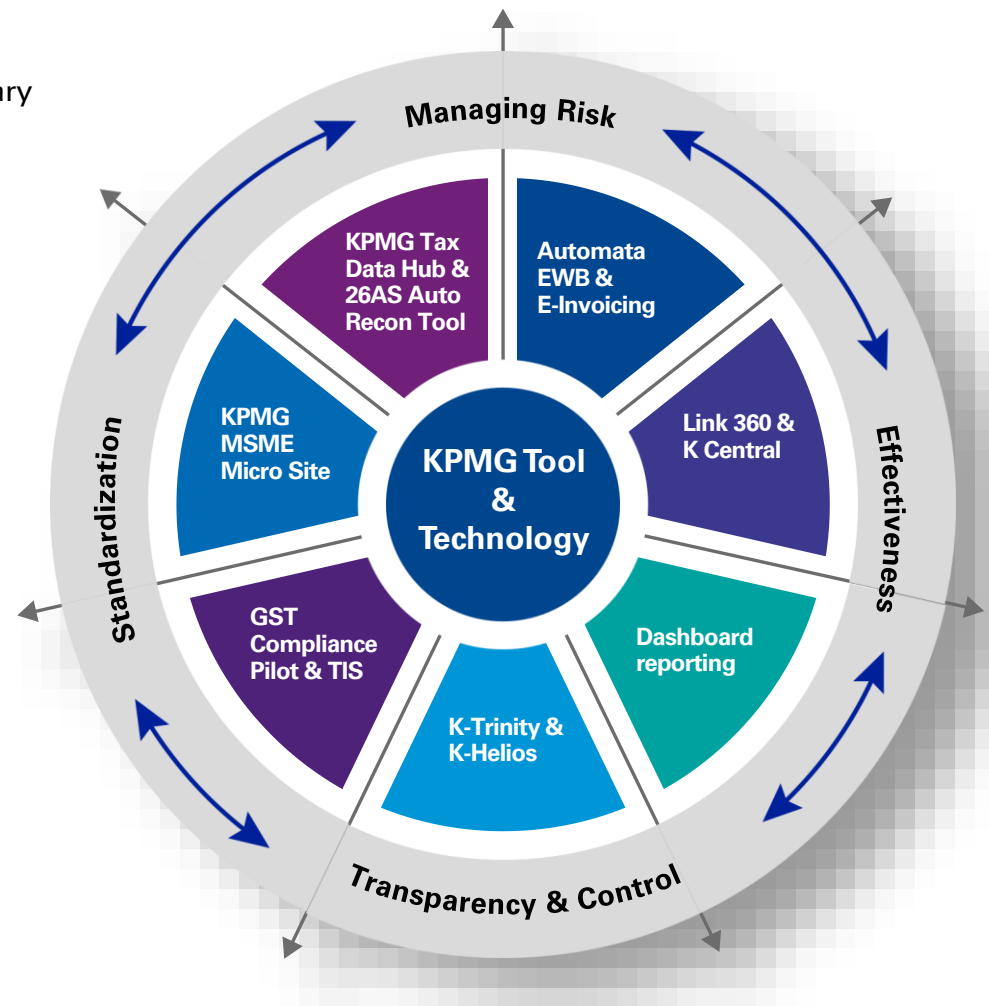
ary

Managing Risk

KPMG Tax Data Hub & 26AS Auto Recon Tool

Automata EWB & E-Invoicing

KPMG MSME Micro Site

KPMG Tool & Technology

Link 360 & K Central

Standardization

Effectiveness

GST Compliance Pilot & TIS

Dashboard reporting

K-Trinity & K-Helios

Transparency & Control